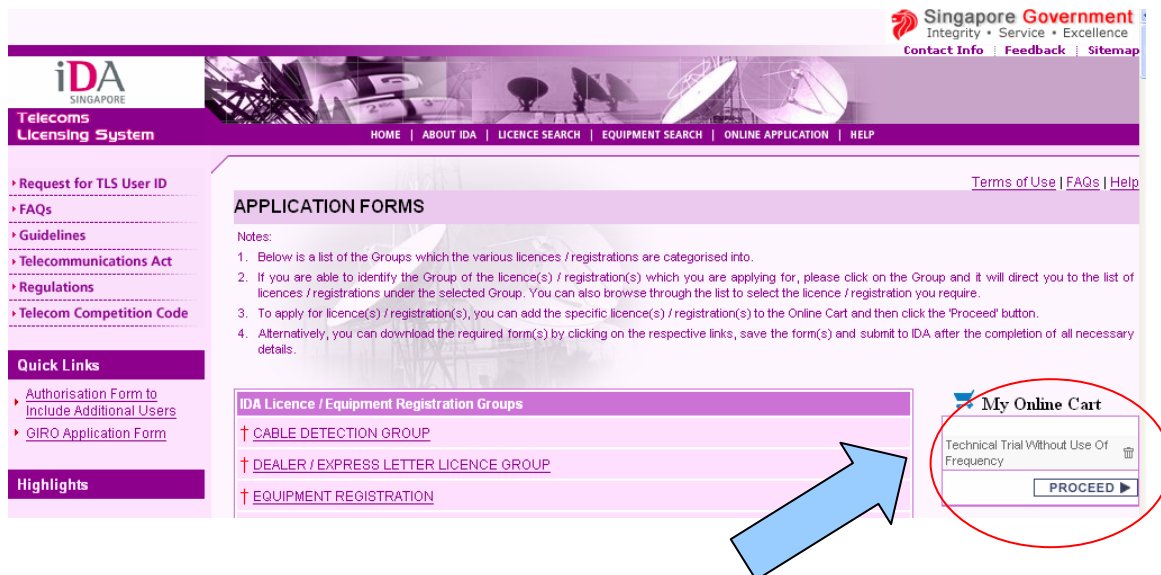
Singapore Government
Integrity • Service • Excellence
Contact Info | Feedback | Sitemap

iDA
SINGAPORE
Telecoms
Licensing System

HOME | ABOUT IDA | LICENCE SEARCH | EQUIPMENT SEARCH | ONLINE APPLICATION | HELP

Request for TLS User ID
FAQs
Guidelines
Telecommunications Act
Regulations
Telecom Competition Code

Quick Links
Authorisation Form to Include Additional Users
GIRO Application Form

Highlights

Terms of Use | FAQs | Help

APPLICATION FORMS

Notes:
1. Below is a list of the Groups which the various licences / registrations are categorised into.
2. If you are able to identify the Group of the licence(s) / registration(s) which you are applying for, please click on the Group and it will direct you to the list of licences / registrations under the selected Group. You can also browse through the list to select the licence / registration you require.
3. To apply for licence(s) / registration(s), you can add the specific licence(s) / registration(s) to the Online Cart and then click the 'Proceed' button.
4. Alternatively, you can download the required form(s) by clicking on the respective links, save the form(s) and submit to IDA after the completion of all necessary details.

IDA Licence / Equipment Registration Groups
† CABLE DETECTION GROUP
† DEALER / EXPRESS LETTER LICENCE GROUP
† EQUIPMENT REGISTRATION

My Online Cart
Technical Trial Without Use Of Frequency
PROCEED